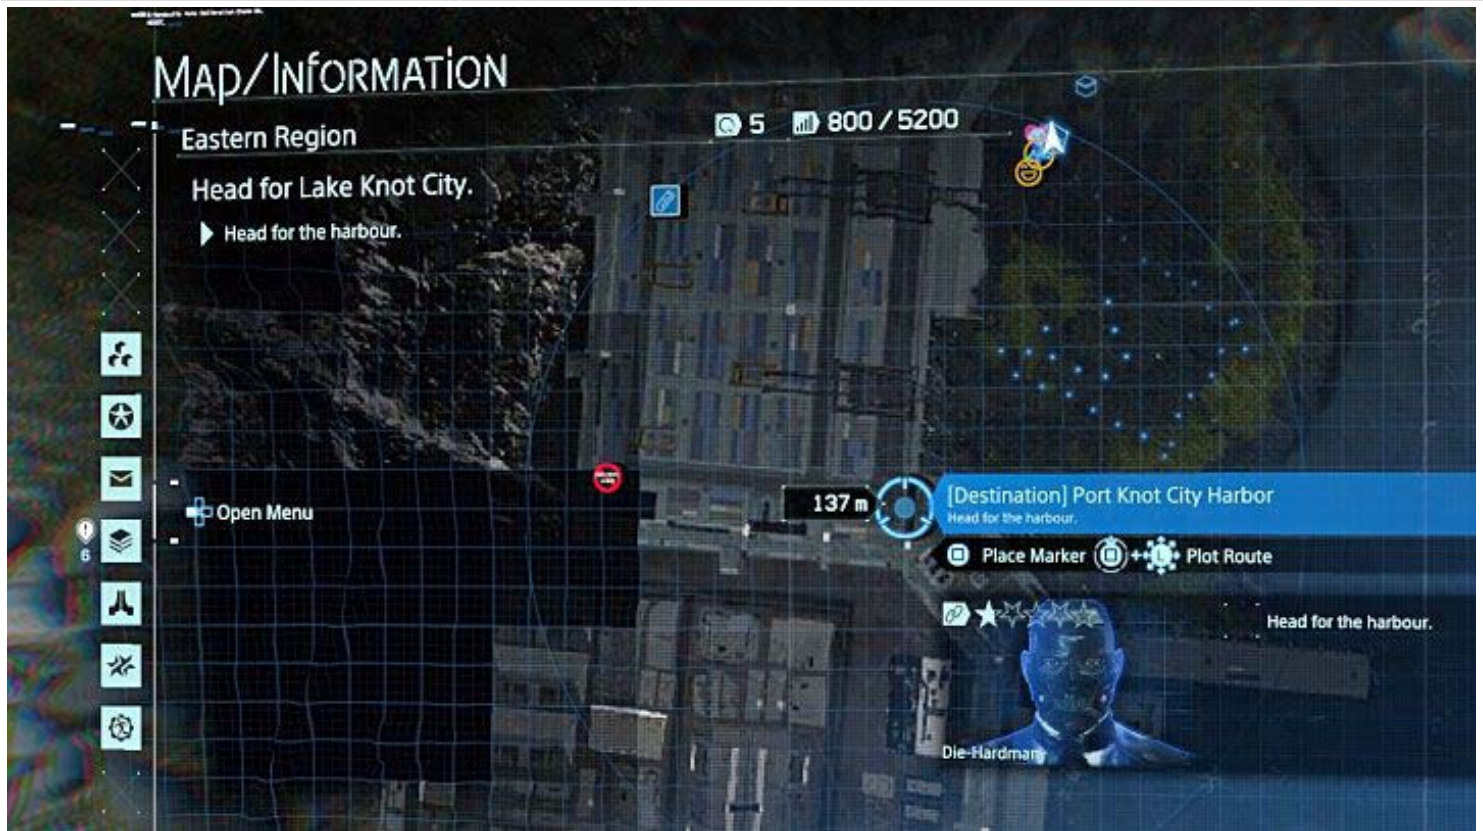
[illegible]

MAP/INFORMATION

Eastern Region

5 800 / 5200

Head for Lake Knot City.

Head for the harbour.

6

Open Menu

137 m

[Destination] Port Knot City Harbor

Head for the harbour.

Place Marker + Plot Route

Head for the harbour.

Die-Hardman